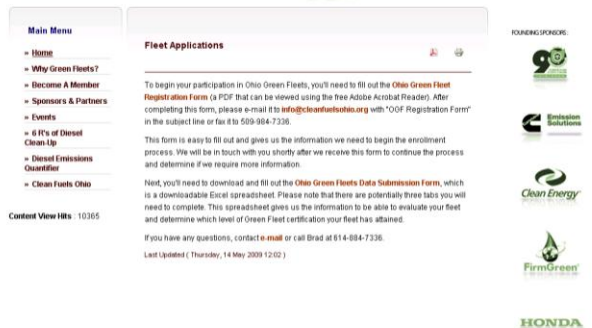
Main Menu

» Home
» Why Green Fleets?
» Become A Member
» Sponsors & Partners
» Events
» 6 R's of Diesel Clean-Up
» Diesel Emissions Quantifier
» Clean Fuels Ohio

Content View Hits : 10365

Fleet Applications

To begin your participation in Ohio Green Fleets, you'll need to fill out the Ohio Green Fleet Registration Form (a PDF that can be viewed using the free Adobe Acrobat Reader). After completing this form, please e-mail it to info@cleanfuelsohio.org with "OGF Registration Form" in the subject line or fax it to 509-984-7336.

This form is easy to fill out and gives us the information we need to begin the enrollment process. We will be in touch with you shortly after we receive this form to continue the process and determine if we require more information.

Next, you'll need to download and fill out the Ohio Green Fleets Data Submission Form, which is a downloadable Excel spreadsheet. Please note that there are potentially three tabs you will need to complete. This spreadsheet gives us the information to be able to evaluate your fleet and determine which level of Green Fleet certification your fleet has attained.

If you have any questions, contact e-mail or call Brad at 614-884-7336.

Last Updated ( Thursday, 14 May 2009 12:02 )

FOUNDING SPONSORS:

90

Emission Solutions

Clean Energy

FirmGreen

HONDA